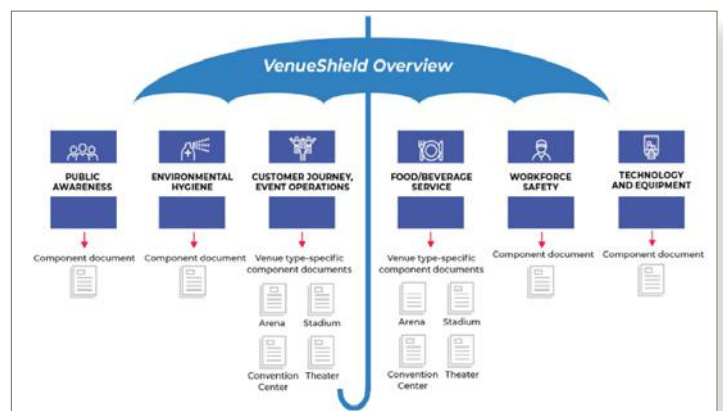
VenueShield Overview

PUBLIC AWARENESS

Component document

ENVIRONMENTAL HYGIENE

Component document

CUSTOMER JOURNEY, EVENT OPERATIONS

Venue type-specific component documents

Arena

Stadium

Convention Center

Theater

FOOD/BEVERAGE SERVICE

Venue type-specific component documents

Arena

Stadium

Convention Center

Theater

WORKFORCE SAFETY

Component document

TECHNOLOGY AND EQUIPMENT

Component document